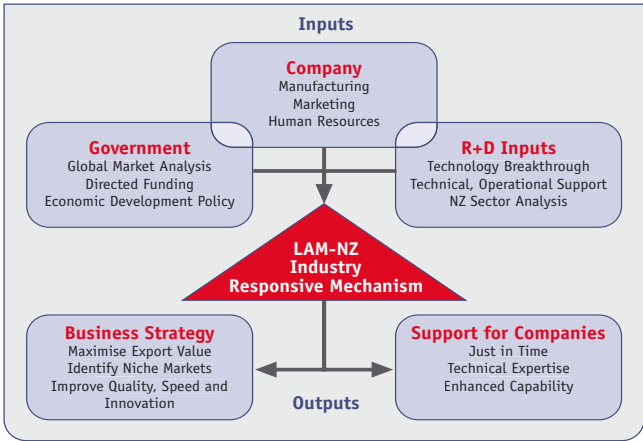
Inputs

Company
Manufacturing
Marketing
Human Resources

Government
Global Market Analysis
Directed Funding
Economic Development Policy

R+D Inputs
Technology Breakthrough
Technical, Operational Support
NZ Sector Analysis

LAM-NZ
Industry
Responsive Mechanism

Business Strategy
Maximise Export Value
Identify Niche Markets
Improve Quality, Speed and Innovation

Support for Companies
Just in Time
Technical Expertise
Enhanced Capability

Outputs